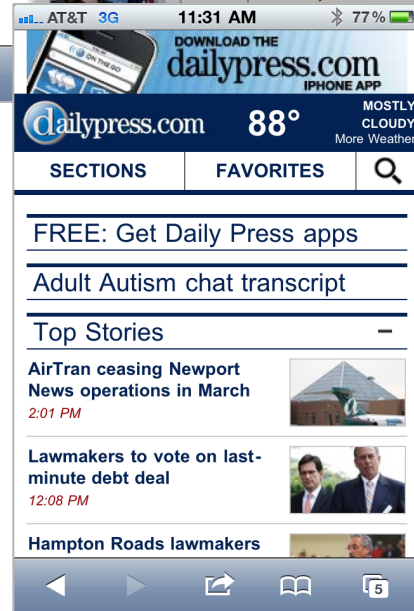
AT&T 3G 11:31 AM 77%

DOWNLOAD THE dailypress.com IPHONE APP

dailypress.com 88° MOSTLY CLOUDY More Weather

SECTIONS FAVORITES

FREE: Get Daily Press apps

Adult Autism chat transcript

Top Stories −

AirTran ceasing Newport News operations in March
2:01 PM

Lawmakers to vote on last-minute debt deal
12:08 PM

Hampton Roads lawmakers

5